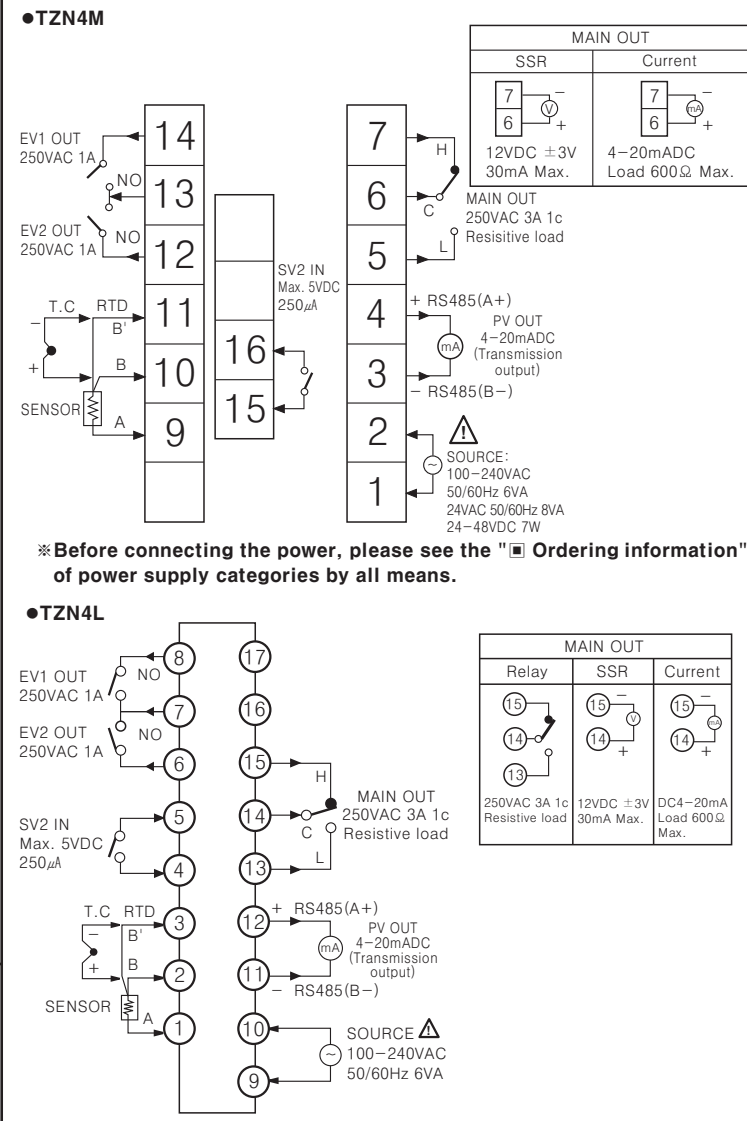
●TZN4M

| MAIN OUT | |
|---|---|
| SSR | Current |
| 7 – 6 + V 12VDC ±3V 30mA Max. | 7 – 6 + mA 4–20mADC Load 600Ω Max. |

EV1 OUT 250VAC 1A
NO
EV2 OUT 250VAC 1A
NO
14
13
12
11
10
9
T.C
RTD
B'
B
A
–
+
SENSOR

SV2 IN Max. 5VDC 250$\mu$A
16
15

7
6
5
4
3
2
1
H
C
L
MAIN OUT 250VAC 3A 1c Resisitive load
+ RS485(A+)
mA
PV OUT 4–20mADC (Transmission output)
– RS485(B–)
SOURCE: 100–240VAC 50/60Hz 6VA 24VAC 50/60Hz 8VA 24–48VDC 7W

※Before connecting the power, please see the "▣ Ordering information" of power supply categories by all means.

●TZN4L

EV1 OUT 250VAC 1A
NO
EV2 OUT 250VAC 1A
NO
SV2 IN Max. 5VDC 250$\mu$A
T.C
RTD
B'
B
A
–
+
SENSOR
8
7
6
5
4
3
2
1
17
16
15
14
13
12
11
10
9
H
C
L
MAIN OUT 250VAC 3A 1c Resistive load
+ RS485(A+)
mA
PV OUT 4–20mADC (Transmission output)
– RS485(B–)
SOURCE
100–240VAC 50/60Hz 6VA

| MAIN OUT | | |
|---|---|---|
| Relay | SSR | Current |
| 15 14 13 | 15 – 14 + V | 15 – 14 + mA |
| 250VAC 3A 1c Resistive load | 12VDC ±3V 30mA Max. | DC4–20mA Load 600Ω Max. |